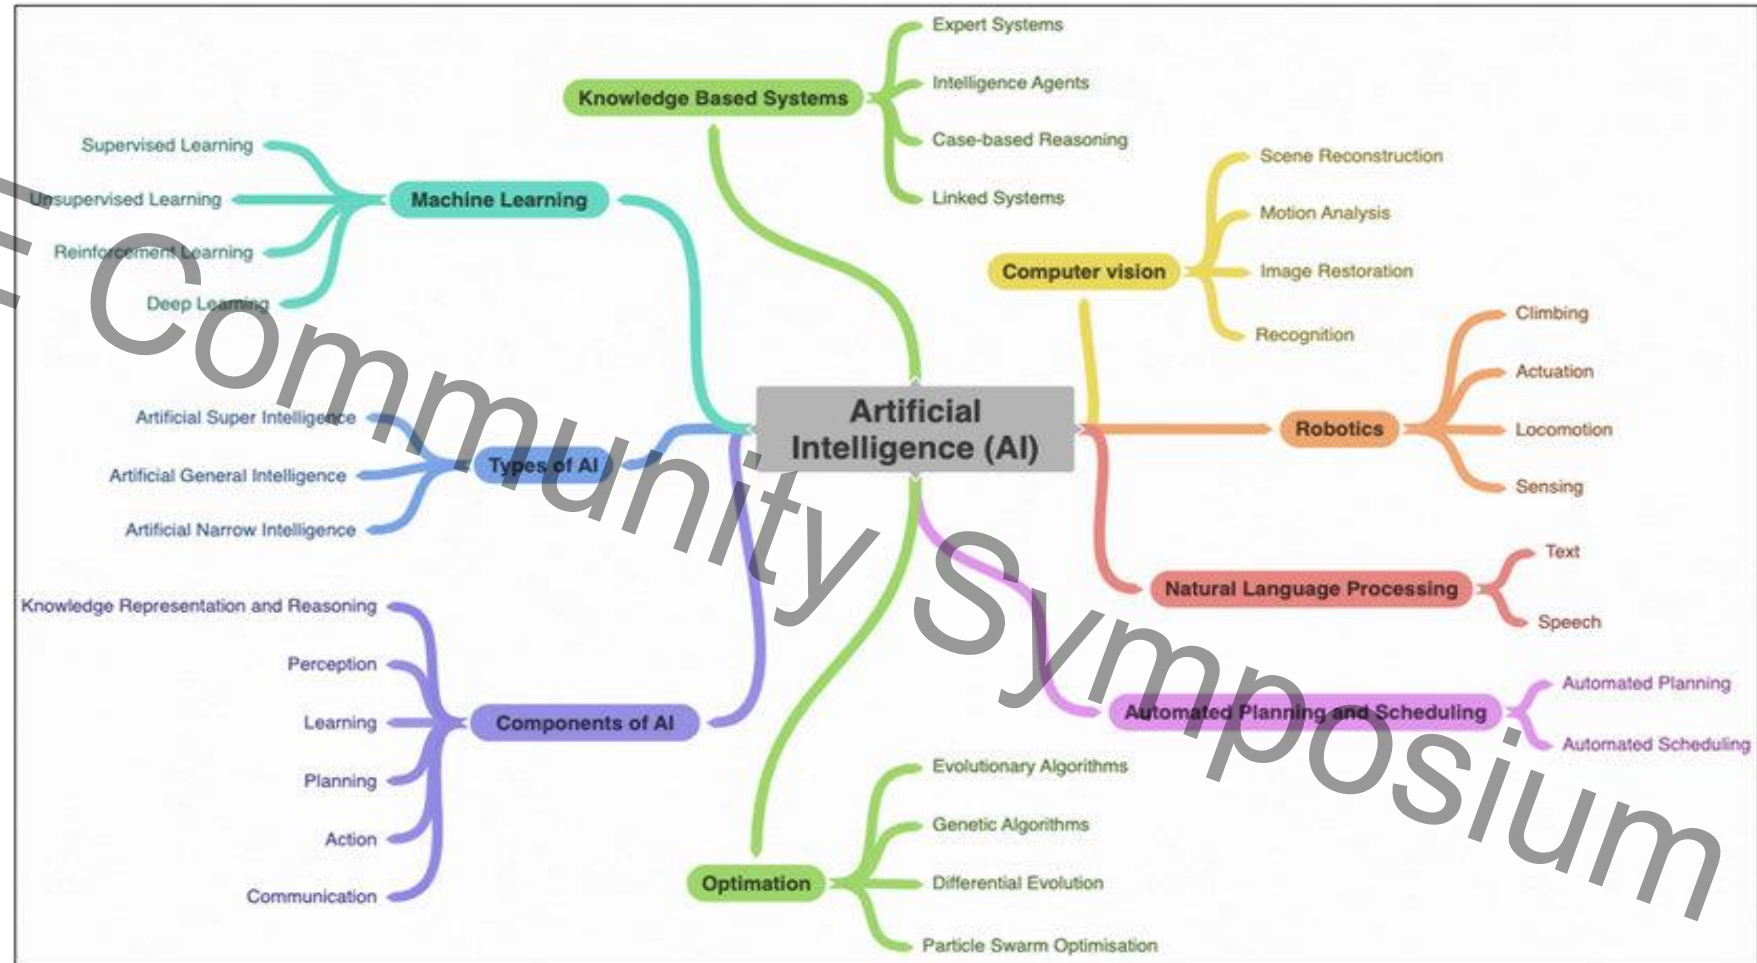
Artificial Intelligence (AI)

Knowledge Based Systems
Expert Systems
Intelligence Agents
Case-based Reasoning
Linked Systems

Machine Learning
Supervised Learning
Unsupervised Learning
Reinforcement Learning
Deep Learning

Computer vision
Scene Reconstruction
Motion Analysis
Image Restoration
Recognition

Robotics
Climbing
Actuation
Locomotion
Sensing

Types of AI
Artificial Super Intelligence
Artificial General Intelligence
Artificial Narrow Intelligence

Natural Language Processing
Text
Speech

Components of AI
Knowledge Representation and Reasoning
Perception
Learning
Planning
Action
Communication

Automated Planning and Scheduling
Automated Planning
Automated Scheduling

Optimation
Evolutionary Algorithms
Genetic Algorithms
Differential Evolution
Particle Swarm Optimisation

E Community Symposium